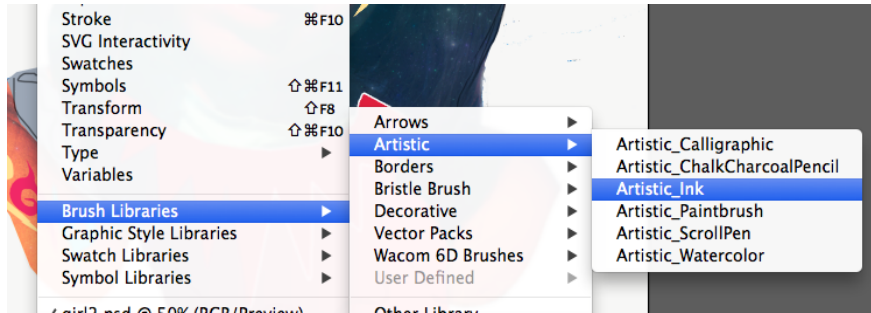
Stroke ⌘F10
SVG Interactivity
Swatches
Symbols ⇧⌘F11
Transform ⇧F8
Transparency ⇧⌘F10
Type ▶
Variables

Brush Libraries ▶
Graphic Style Libraries ▶
Swatch Libraries ▶
Symbol Libraries ▶

✓ girl2.psd @ 50% (RGB/Preview)

Arrows ▶
Artistic ▶
Borders ▶
Bristle Brush ▶
Decorative ▶
Vector Packs ▶
Wacom 6D Brushes ▶
User Defined ▶

Other Library

Artistic_Calligraphic
Artistic_ChalkCharcoalPencil
Artistic_Ink
Artistic_Paintbrush
Artistic_ScrollPen
Artistic_Watercolor